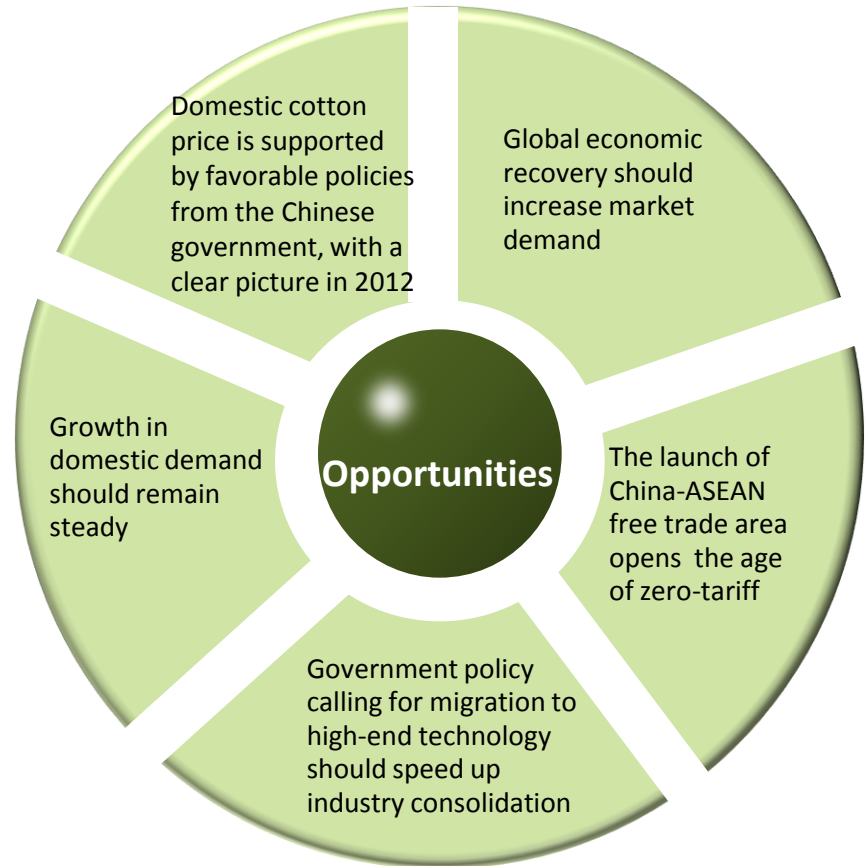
Domestic cotton price is supported by favorable policies from the Chinese government, with a clear picture in 2012

Global economic recovery should increase market demand

Growth in domestic demand should remain steady

Opportunities

The launch of China-ASEAN free trade area opens  the age of zero-tariff

Government policy calling for migration to high-end technology should speed up industry consolidation